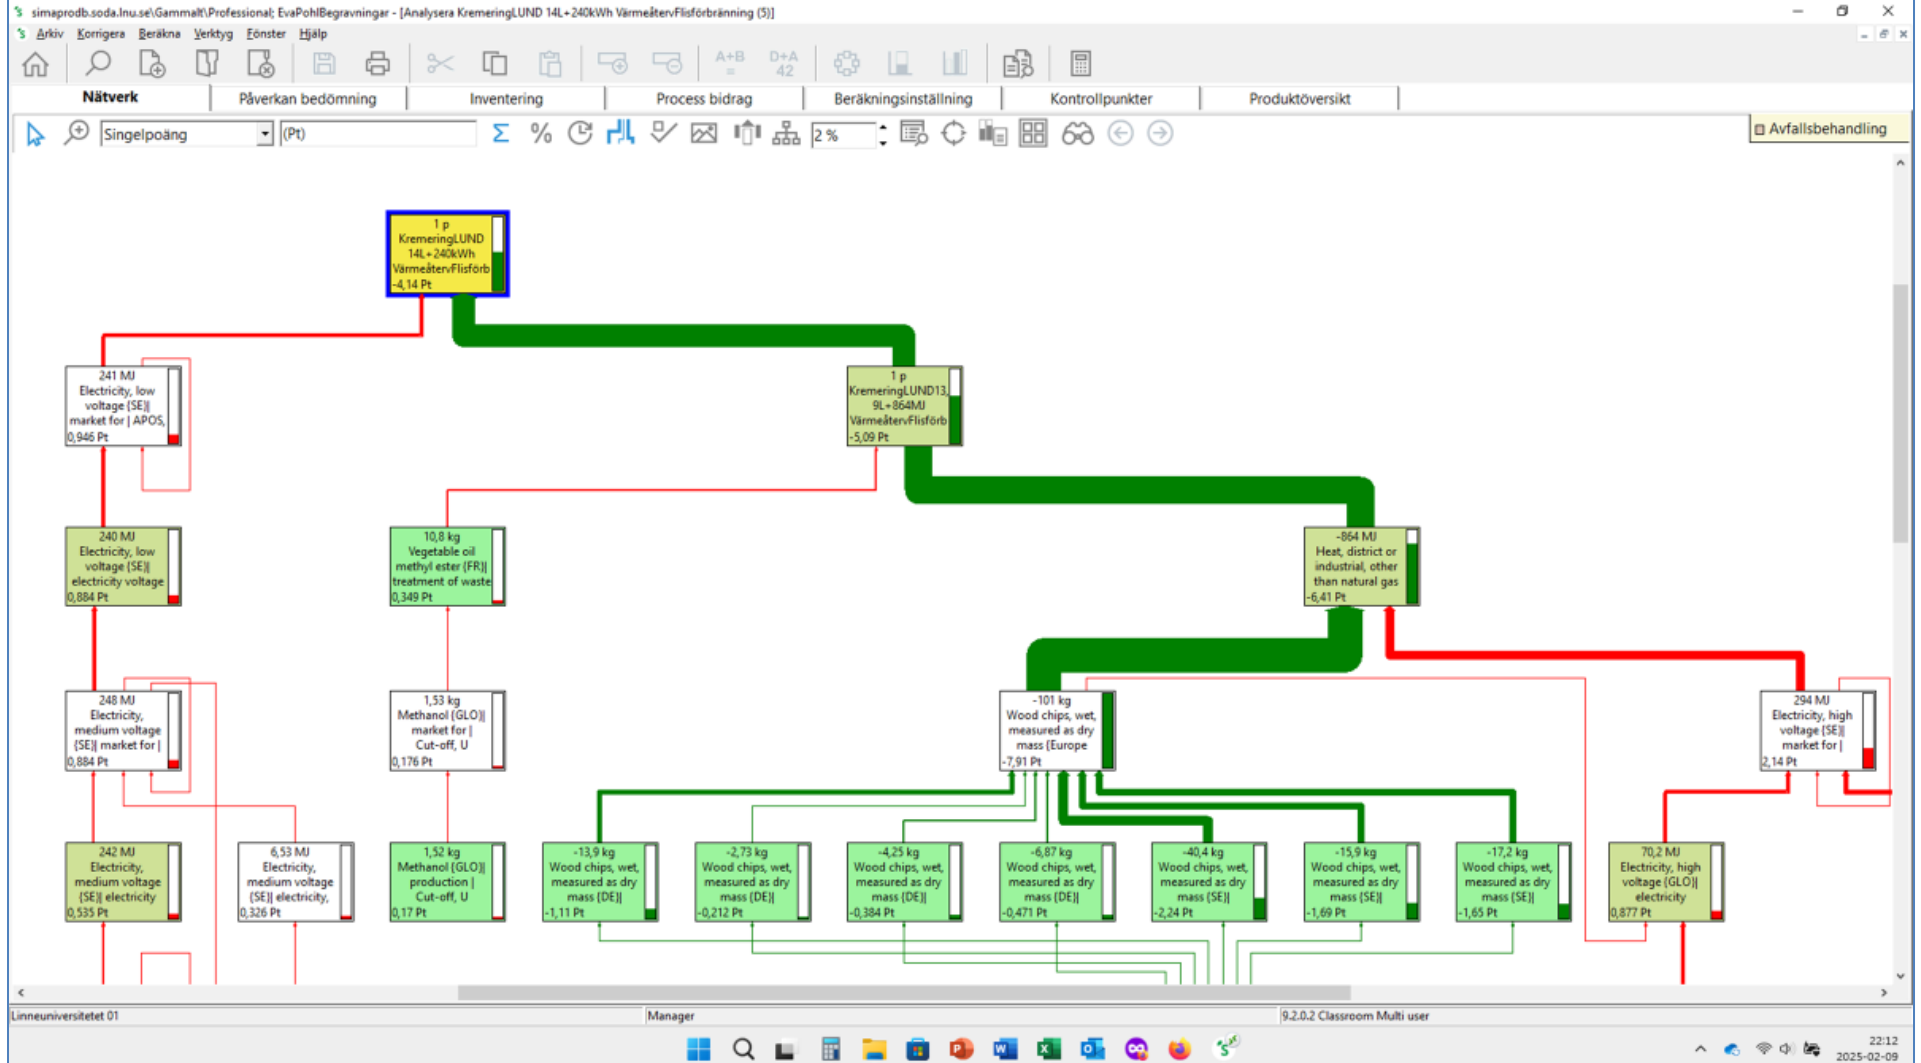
simaprodb.soda.lnu.se\Gammalt\Professional; EvaPohlBegravningar - [Analysera KremeringLUND 14L+240kWh VärmeåtervFlisförbränning (5)]

Arkiv Korrigera Beräkna Verktyg Fönster Hjälp

Nätverk | Påverkan bedömning | Inventering | Process bidrag | Beräkningsinställning | Kontrollpunkter | Produktöversikt

Singelpoäng (Pt) 2 % Avfallsbehandling

1 p KremeringLUND 14L+240kWh VärmeåtervFlisförb -4,14 Pt

241 MJ Electricity, low voltage {SE}| market for | APOS, 0,946 Pt

1 p KremeringLUND13, 9L+864MJ VärmeåtervFlisförb -5,09 Pt

240 MJ Electricity, low voltage {SE}| electricity voltage 0,884 Pt

10,8 kg Vegetable oil methyl ester {FR}| treatment of waste 0,349 Pt

-864 MJ Heat, district or industrial, other than natural gas -6,41 Pt

248 MJ Electricity, medium voltage {SE}| market for | 0,884 Pt

1,53 kg Methanol {GLO}| market for | Cut-off, U 0,176 Pt

-101 kg Wood chips, wet, measured as dry mass {Europe -7,91 Pt

294 MJ Electricity, high voltage {SE}| market for | 2,14 Pt

242 MJ Electricity, medium voltage {SE}| electricity 0,535 Pt

6,53 MJ Electricity, medium voltage {SE}| electricity, 0,326 Pt

1,52 kg Methanol {GLO}| production | Cut-off, U 0,17 Pt

-13,9 kg Wood chips, wet, measured as dry mass {DE}| -1,11 Pt

-2,73 kg Wood chips, wet, measured as dry mass {DE}| -0,212 Pt

-4,25 kg Wood chips, wet, measured as dry mass {DE}| -0,384 Pt

-6,87 kg Wood chips, wet, measured as dry mass {DE}| -0,471 Pt

-40,4 kg Wood chips, wet, measured as dry mass {SE}| -2,24 Pt

-15,9 kg Wood chips, wet, measured as dry mass {SE}| -1,69 Pt

-17,2 kg Wood chips, wet, measured as dry mass {SE}| -1,65 Pt

70,2 MJ Electricity, high voltage {GLO}| electricity 0,877 Pt

Linneuniversitetet 01 | Manager | 9.2.0.2 Classroom Multi user

22:12 2025-02-09